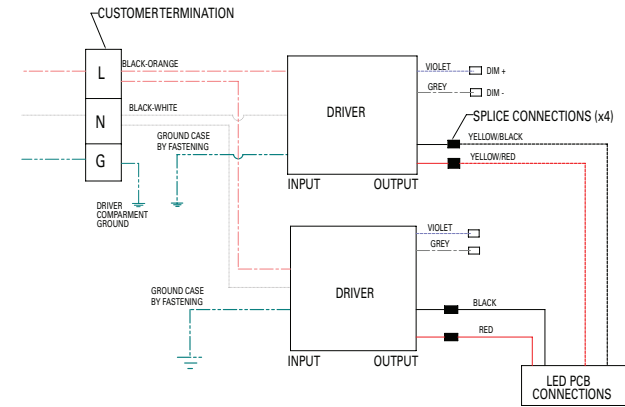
CUSTOMER TERMINATION

L
N
G

BLACK-ORANGE
BLACK-WHITE
GROUND CASE BY FASTENING

DRIVER COMPARMENT GROUND

VIOLET
DIM +
GREY
DIM -

DRIVER

INPUT
OUTPUT

SPLICE CONNECTIONS (x4)
YELLOW/BLACK
YELLOW/RED

VIOLET
GREY

GROUND CASE BY FASTENING

DRIVER

INPUT
OUTPUT

BLACK
RED

LED PCB CONNECTIONS